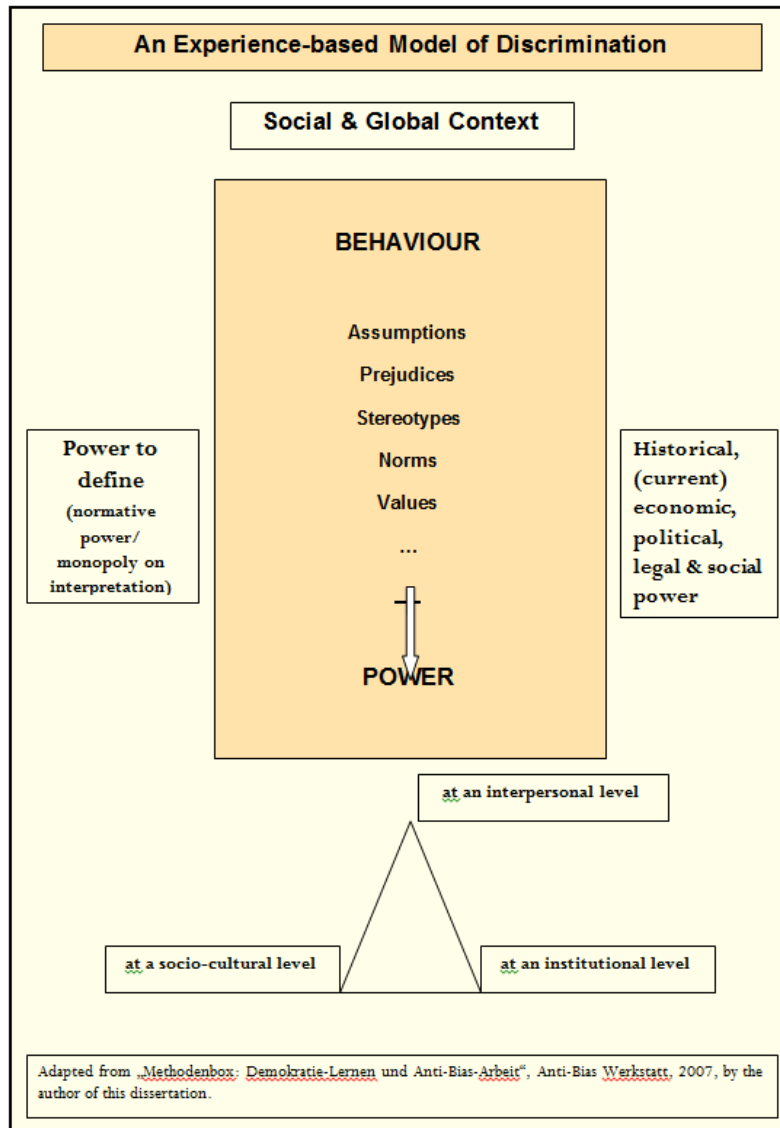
An Experience-based Model of Discrimination

Social & Global Context

BEHAVIOUR

Assumptions

Prejudices

Stereotypes

Norms

Values

...

+

POWER

Power to define (normative power/ monopoly on interpretation)

Historical, (current) economic, political, legal & social power

at an interpersonal level

at a socio-cultural level

at an institutional level

Adapted from „Methodenbox: Demokratie-Lernen und Anti-Bias-Arbeit“, Anti-Bias Werkstatt, 2007, by the author of this dissertation.